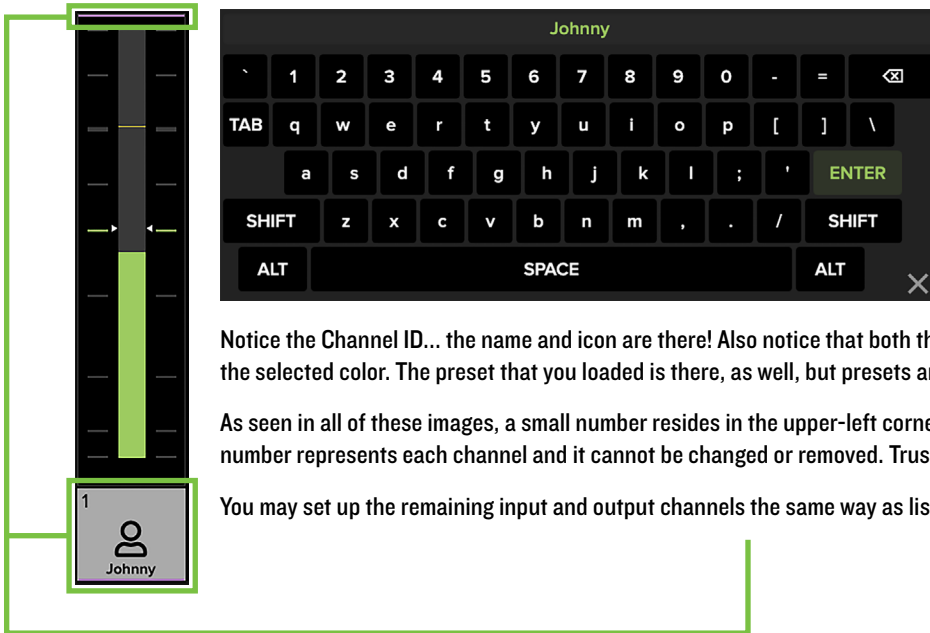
1

Johnny

Johnny

` 1 2 3 4 5 6 7 8 9 0 - =

TAB q w e r t y u i o p [ ] \

a s d f g h j k l ; ' ENTER

SHIFT z x c v b n m , . / SHIFT

ALT SPACE ALT

Notice the Channel ID… the name and icon are there! Also notice that both th the selected color. The preset that you loaded is there, as well, but presets ar

As seen in all of these images, a small number resides in the upper-left corne number represents each channel and it cannot be changed or removed. Trus

You may set up the remaining input and output channels the same way as lis